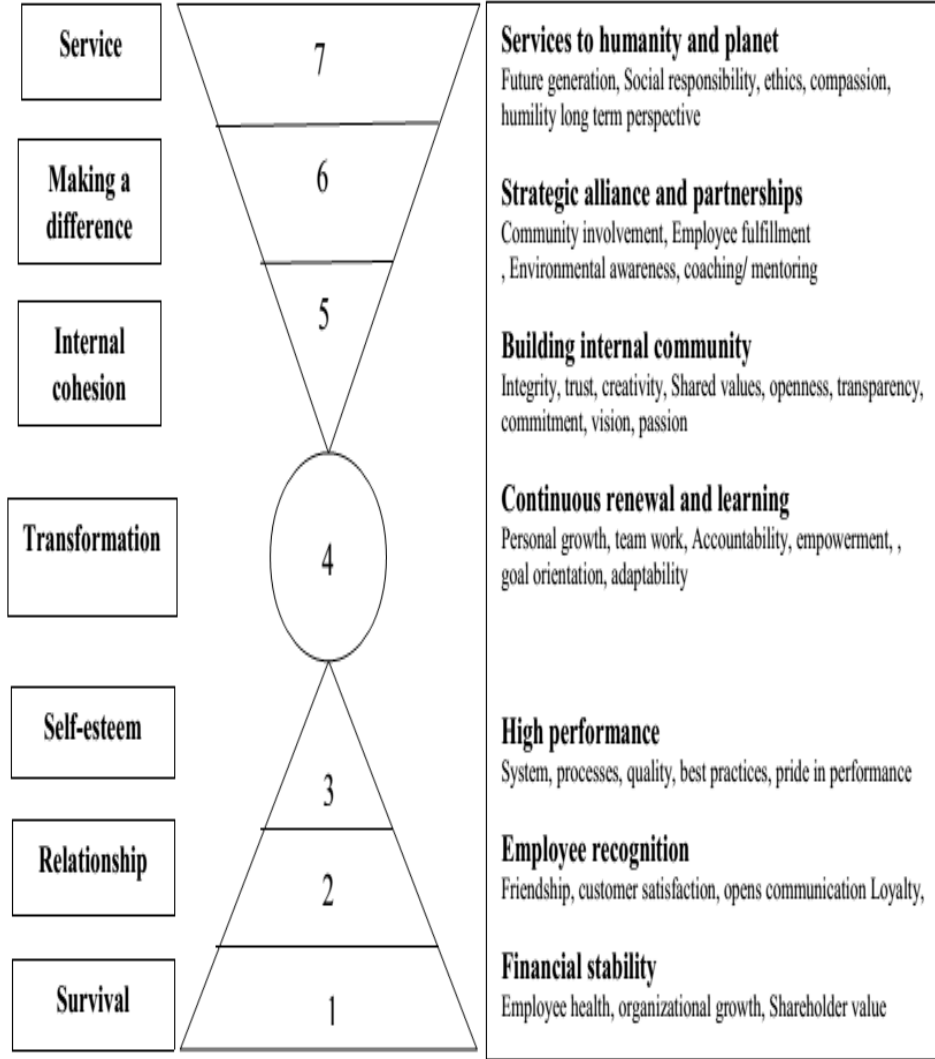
Service

7

Making a difference

6

Internal cohesion

5

Transformation

4

Self-esteem

3

Relationship

2

Survival

1

Services to humanity and planet
Future generation, Social responsibility, ethics, compassion, humility long term perspective

Strategic alliance and partnerships
Community involvement, Employee fulfillment , Environmental awareness, coaching/ mentoring

Building internal community
Integrity, trust, creativity, Shared values, openness, transparency, commitment, vision, passion

Continuous renewal and learning
Personal growth, team work, Accountability, empowerment, , goal orientation, adaptability

High performance
System, processes, quality, best practices, pride in performance

Employee recognition
Friendship, customer satisfaction, opens communication Loyalty,

Financial stability
Employee health, organizational growth, Shareholder value